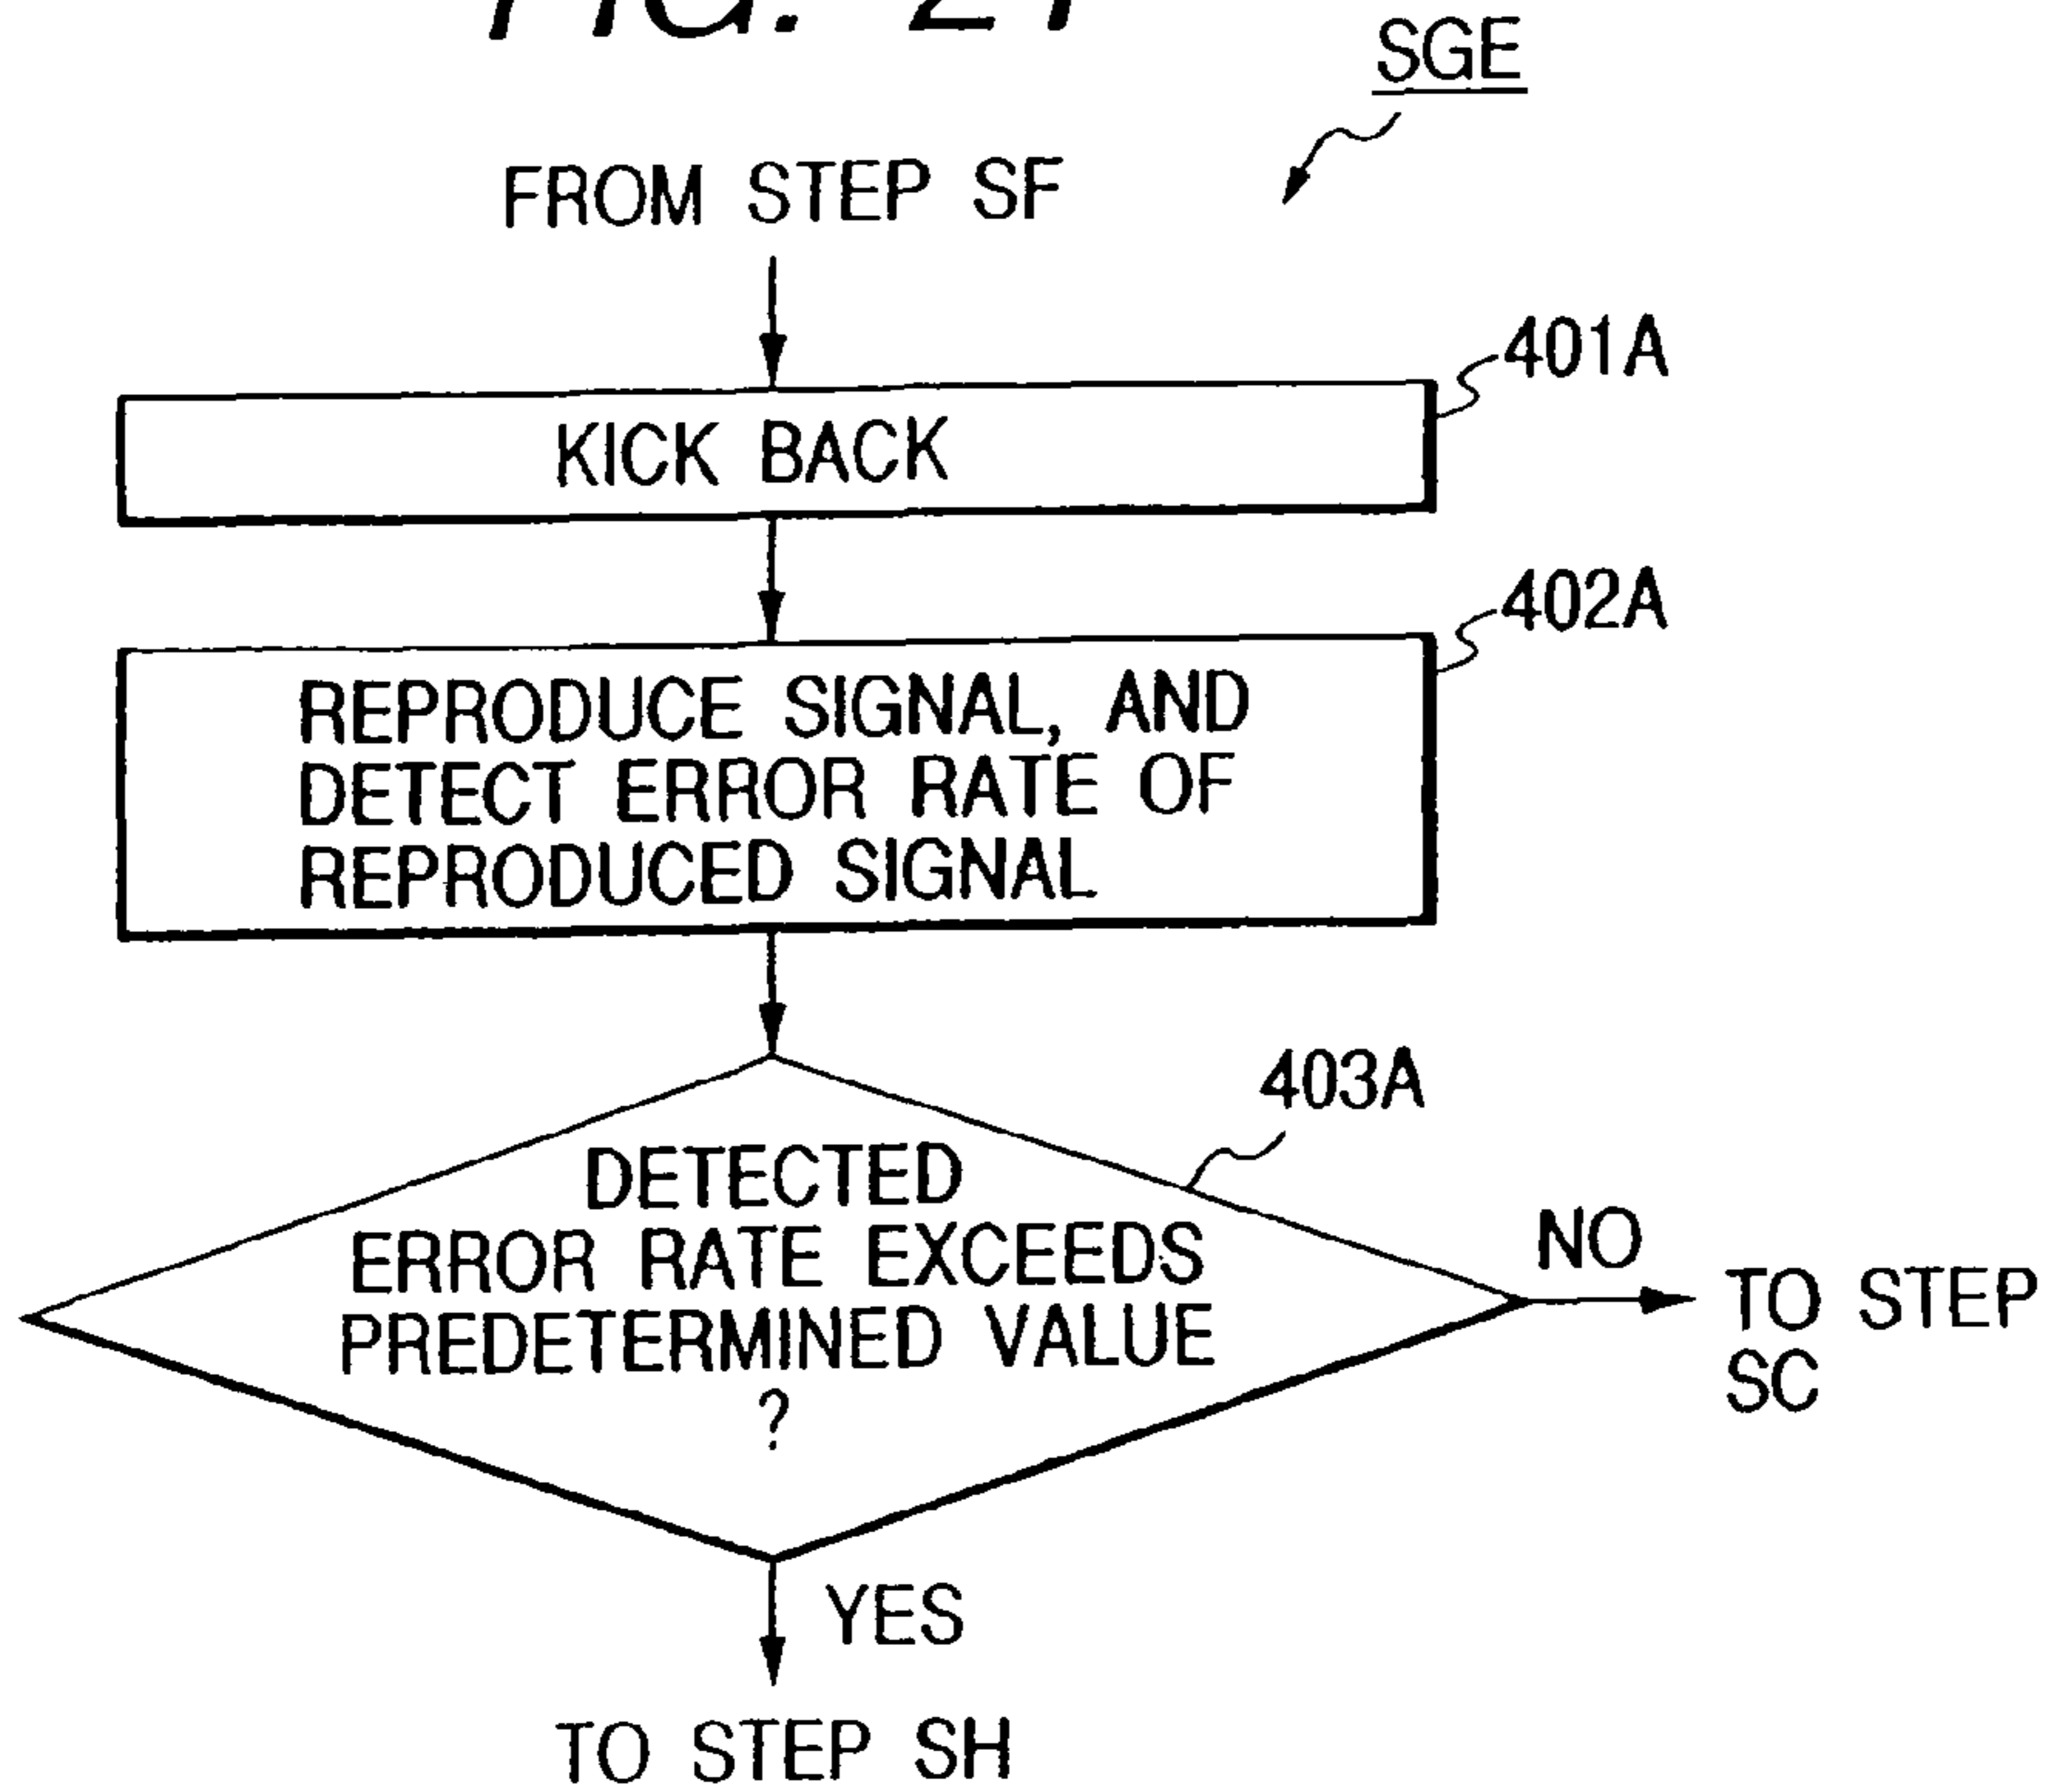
FIG. 21

SGE

FROM STEP SF

401A

KICK BACK

402A

REPRODUCE SIGNAL, AND DETECT ERROR RATE OF REPRODUCED SIGNAL

403A

DETECTED ERROR RATE EXCEEDS PREDETERMINED VALUE ?

NO

TO STEP SC

YES

TO STEP SH